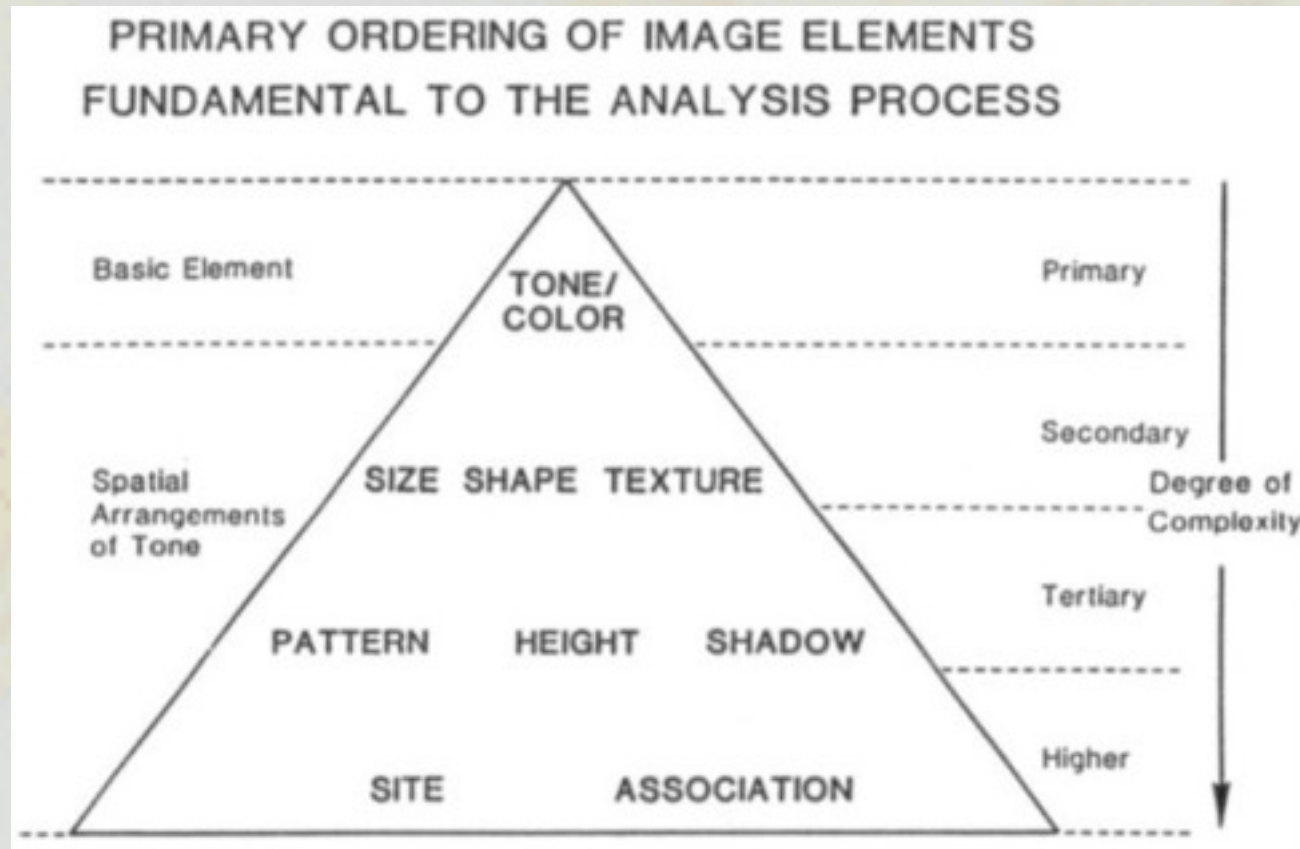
PRIMARY ORDERING OF IMAGE ELEMENTS
FUNDAMENTAL TO THE ANALYSIS PROCESS

Basic Element

TONE/
COLOR

Primary

Secondary

Spatial Arrangements of Tone

SIZE SHAPE TEXTURE

Degree of Complexity

Tertiary

PATTERN HEIGHT SHADOW

Higher

SITE ASSOCIATION